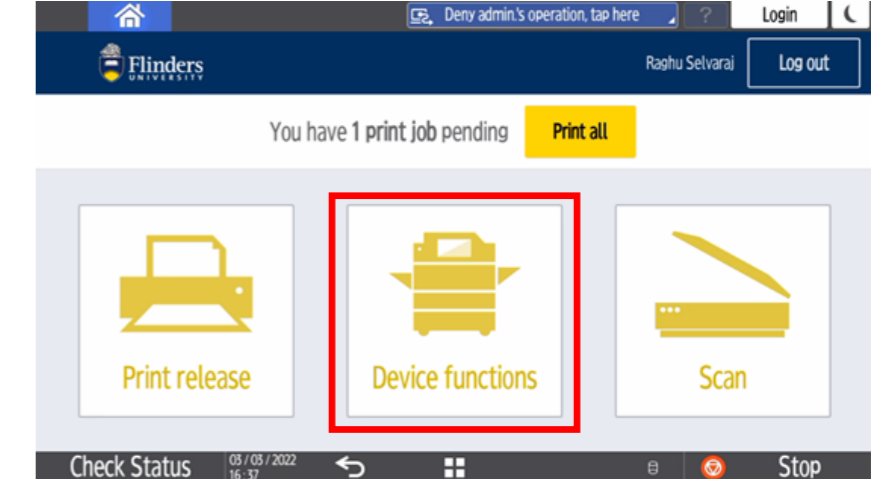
Deny admin.'s operation, tap here

?

Login

Flinders UNIVERSITY

Raghu Selvaraj

Log out

You have **1 print job** pending

Print all

Print release

Device functions

Scan

Check Status

03 / 03 / 2022 16 : 37

Stop